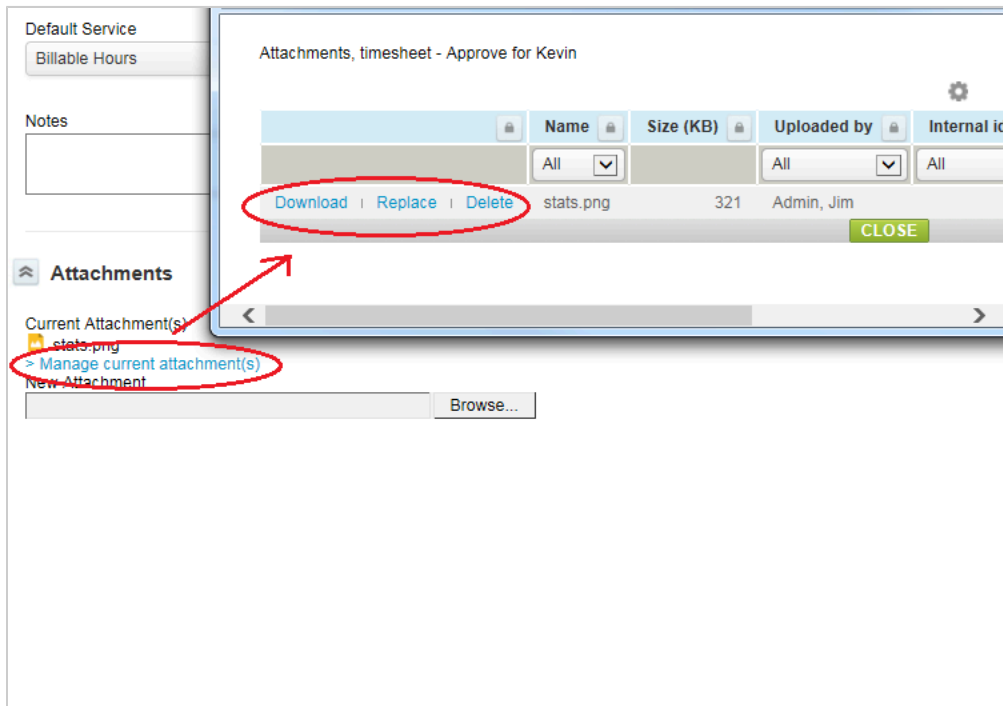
Default Service

Billable Hours

Notes

Attachments

Current Attachment(s)

stats.png

> Manage current attachment(s)

New Attachment

Browse...

Attachments, timesheet - Approve for Kevin

| | Name | Size (KB) | Uploaded by | Internal id |
|---|---|---|---|---|
| | All | | All | All |
| Download \| Replace \| Delete | stats.png | 321 | Admin, Jim | |

CLOSE